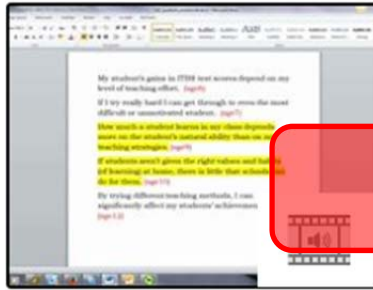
My student's gains in ITBS test scores depend on my level of teaching effort. (sge9)

If I try really hard I can get through to even the most difficult or unmotivated student. (sge7)

How much a student learns in my class depends more on the student's natural ability than on my teaching strategies. (sge9)

If students aren't given the right values and habits of learning at home, there is little that schools can do for them. (sge13)

By trying different teaching methods, I can significantly affect my students' achievement (sge12)